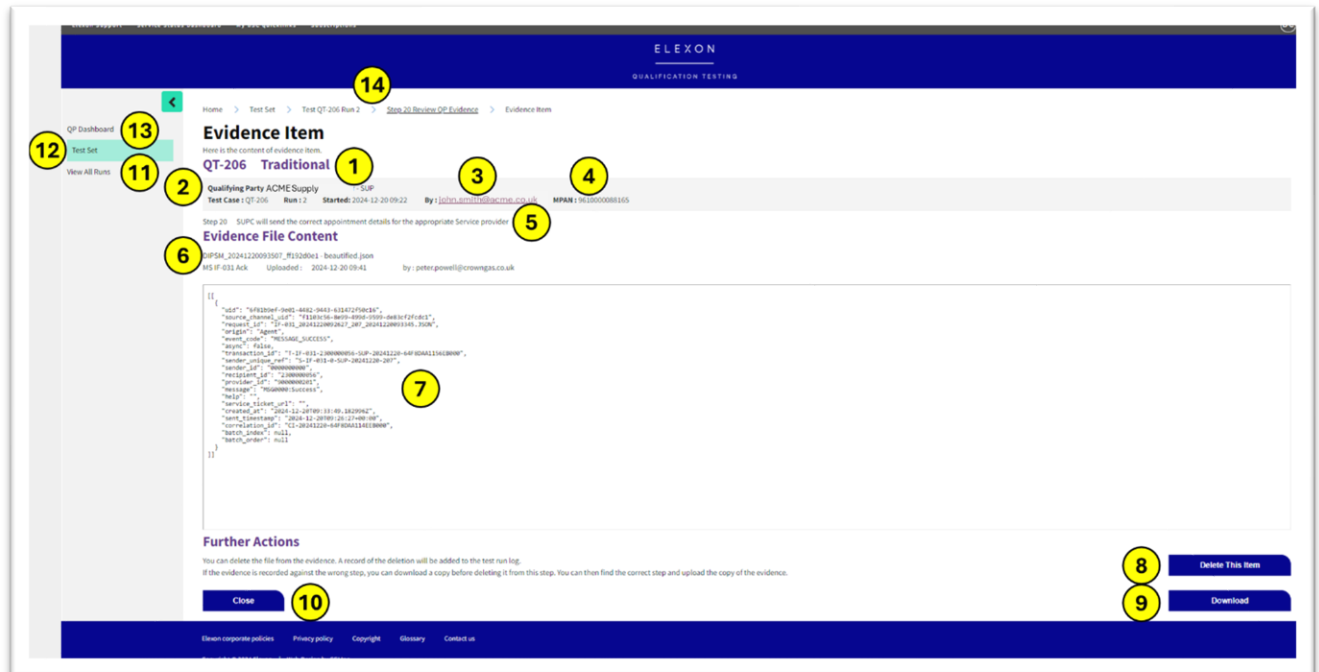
ELEXON

QUALIFICATION TESTING

QP Dashboard 13
12 Test Set
View All Runs 11

Home > Test Set > Test QT-206 Run 2 > Step 20 Review QP Evidence > Evidence Item
14

Evidence Item
Here is the content of evidence item.

QT-206 Traditional 1

2 Qualifying Party ACME Supply - SUP
Test Case : QT-206 Run : 2 Started: 2024-12-20 09:22 By : john.smith@acme.co.uk 3 MPAN : 9610000088165 4

Step 20 SUPC will send the correct appointment details for the appropriate Service provider 5

Evidence File Content

6 DIPSM_20241220093507_ff192d0e1 - beautified.json
MS IF-031 Ack Uploaded : 2024-12-20 09:41 by : peter.powell@crowngas.co.uk

[[
  {
    "uid": "6f81b9ef-9ed1-4482-9443-631472f50c16",
    "source_channel_uid": "f8103c56-8e59-499d-9509-de83cf2fcdc1",
    "request_id": "IF-031_20241220092627_207_20241220093345.JSON",
    "origin": "Agent",
    "event_code": "MESSAGE_SUCCESS",
    "async": false,
    "transaction_id": "T-IF-031-2300000056-SUP-20241220-64F8DAA1156EB000",
    "sender_unique_ref": "S-IF-031-0-SUP-20241220-207",
    "sender_id": "0000000000",
    "recipient_id": "2300000056",
    "provider_id": "0000000201",
    "message": "MSG0000:Success",
    "help": "",
    "service_ticket_url": "",
    "created_at": "2024-12-20T09:33:49.182096Z",
    "sent_timestamp": "2024-12-20T09:26:27+00:00",
    "correlation_id": "CI-20241220-64F8DAA1146EB000",
    "batch_index": null,
    "batch_order": null
  }
]]
7

Further Actions
You can delete the file from the evidence. A record of the deletion will be added to the test run log.
If the evidence is recorded against the wrong step, you can download a copy before deleting it from this step. You can then find the correct step and upload the copy of the evidence.

8 Delete This Item
9 Download
Close 10

Elexon corporate policies Privacy policy Copyright Glossary Contact us